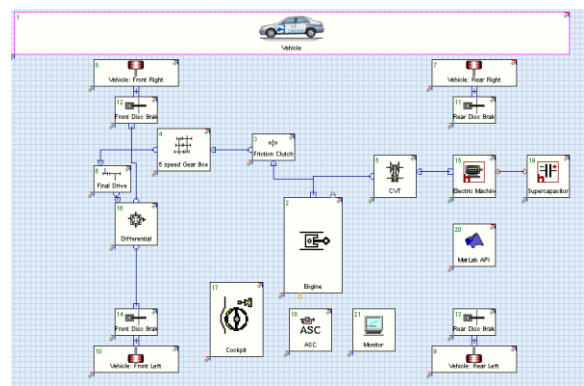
1
Vehicle

8
Vehicle: Front Right

7
Vehicle: Rear Right

12
Front Disc Brak

11
Rear Disc Brak

4
5 speed Gear Box

3
Friction Clutch

5
CVT

15
Electric Machin

19
Supercapacitor

6
Final Drive

18
Differential

2
Engine

20
MatLab API

17
Cockpit

16
ASC
ASC

21
Monitor

14
Front Disc Brak

13
Rear Disc Brak

10
Vehicle: Front Left

9
Vehicle: Rear Left